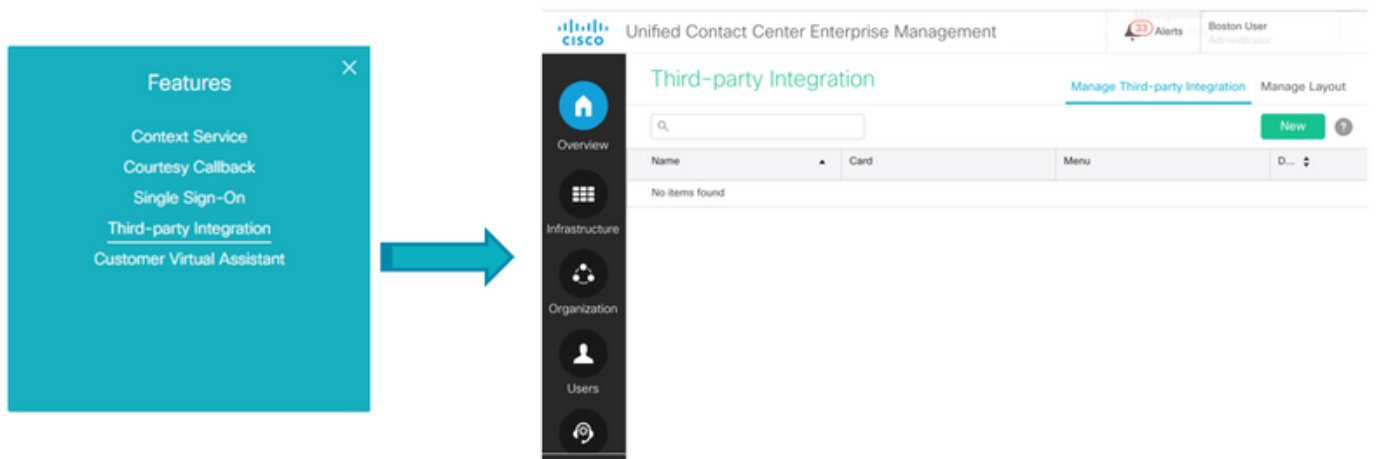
Features

Context Service
Courtesy Callback
Single Sign-On
Third-party Integration
Customer Virtual Assistant

CISCO Unified Contact Center Enterprise Management

33 Alerts

Boston User
Administrator

Overview

Infrastructure

Organization

Users

Third-party Integration

Manage Third-party Integration

Manage Layout

New

?

| Name | Card | Menu | D... |
|---|---|---|---|
| No items found | | | |